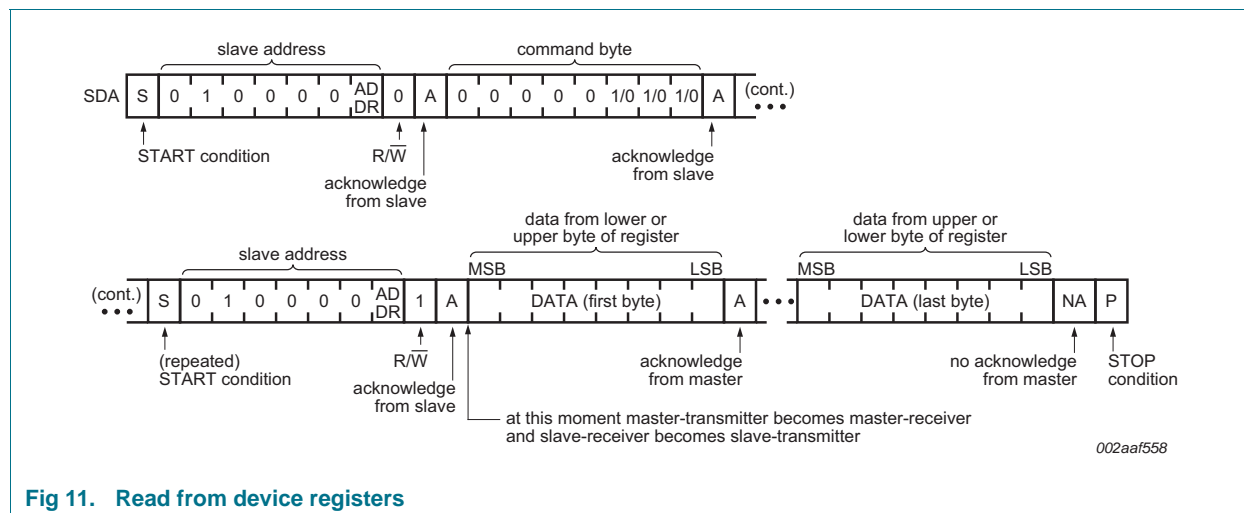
slave address

command byte

SDA S 0 1 0 0 0 0 AD DR 0 A 0 0 0 0 0 1/0 1/0 1/0 A (cont.)

START condition

R/$\overline{W}$

acknowledge from slave

acknowledge from slave

data from lower or upper byte of register

data from upper or lower byte of register

slave address

MSB LSB MSB LSB

(cont.) S 0 1 0 0 0 0 AD DR 1 A DATA (first byte) A DATA (last byte) NA P

(repeated) START condition

R/$\overline{W}$

acknowledge from slave

acknowledge from master

no acknowledge from master

STOP condition

at this moment master-transmitter becomes master-receiver and slave-receiver becomes slave-transmitter

002aaf558

Fig 11. Read from device registers